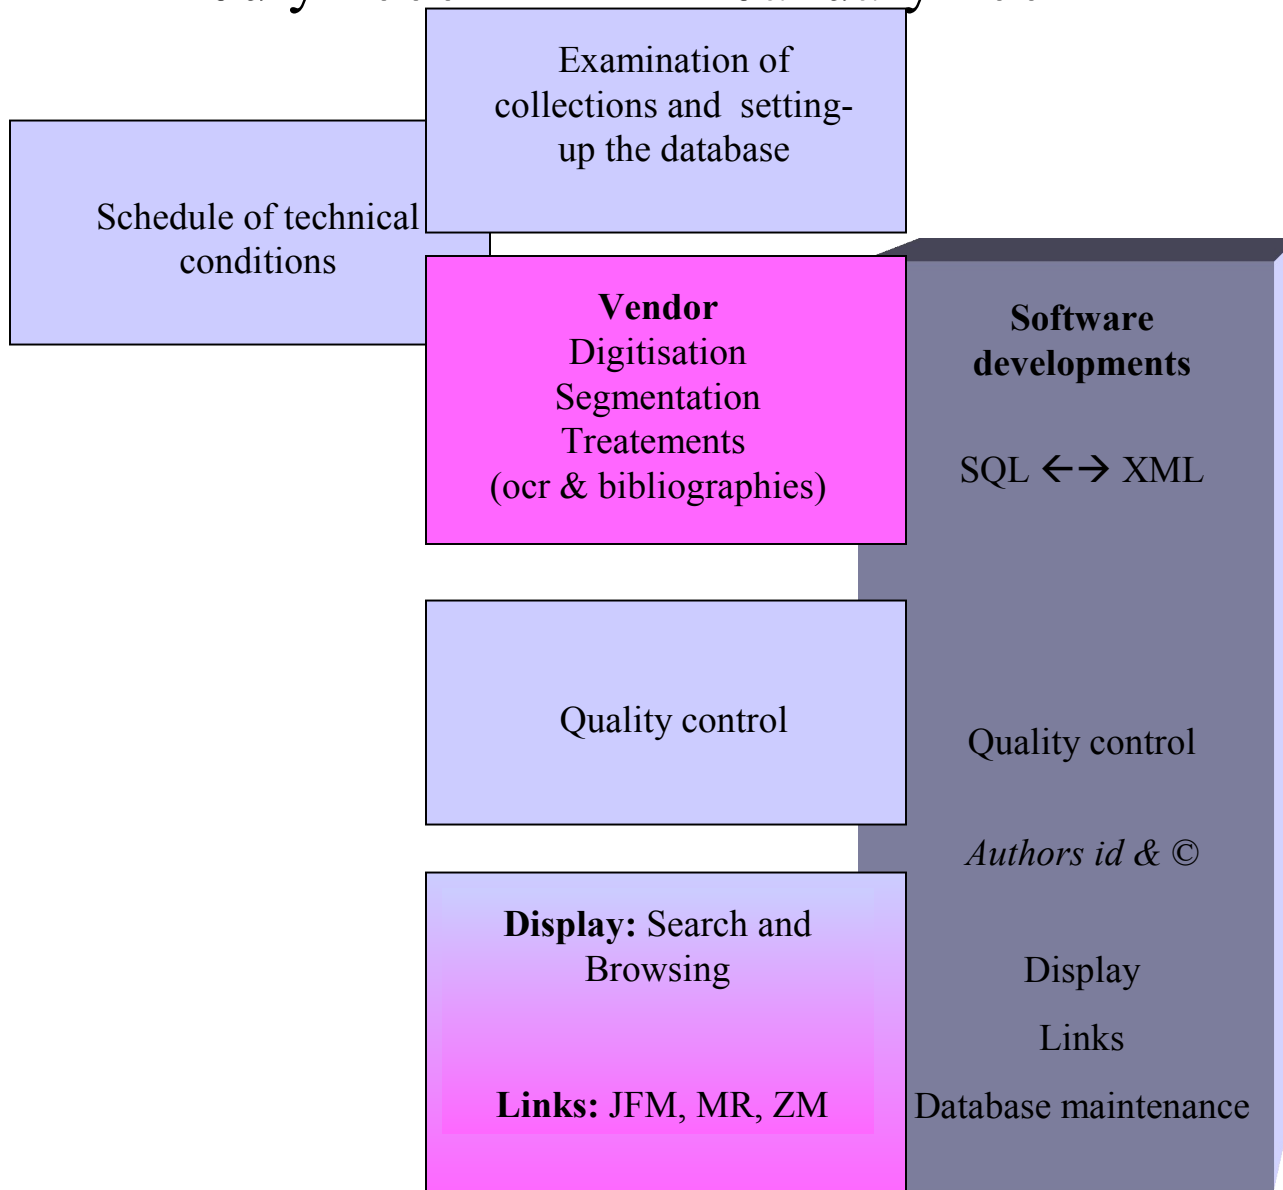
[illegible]

Examination of collections and setting-up the database

Schedule of technical conditions

**Vendor**
Digitisation
Segmentation
Treatements
(ocr & bibliographies)

**Software developments**

SQL ←→ XML

Quality control

Quality control

*Authors id & ©*

**Display:** Search and Browsing

**Links:** JFM, MR, ZM

Display

Links

Database maintenance